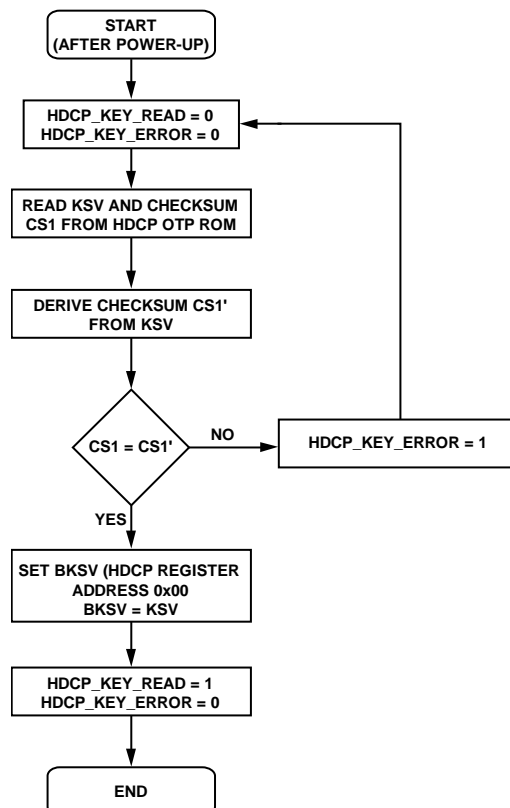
START
(AFTER POWER-UP)

HDCP_KEY_READ = 0
HDCP_KEY_ERROR = 0

READ KSV AND CHECKSUM
CS1 FROM HDCP OTP ROM

DERIVE CHECKSUM CS1'
FROM KSV

CS1 = CS1'

NO

HDCP_KEY_ERROR = 1

YES

SET BKSV (HDCP REGISTER
ADDRESS 0x00
BKSV = KSV

HDCP_KEY_READ = 1
HDCP_KEY_ERROR = 0

END